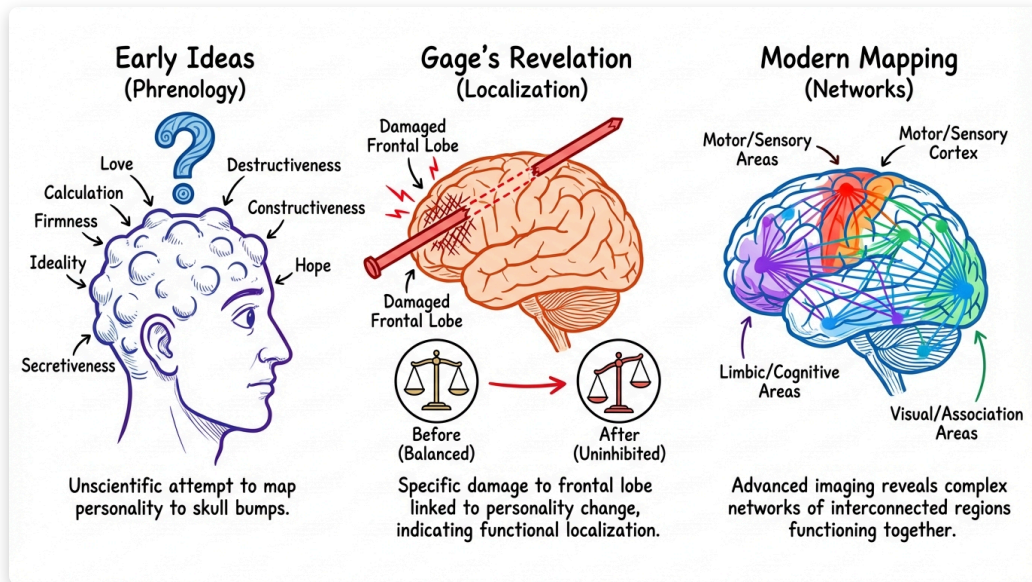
Early Ideas
(Phrenology)

Love
Destructiveness
Calculation
Constructiveness
Firmness
Ideality
Hope
Secretiveness

Unscientific attempt to map personality to skull bumps.

Gage's Revelation
(Localization)

Damaged Frontal Lobe
Damaged Frontal Lobe

Before (Balanced)
After (Uninhibited)

Specific damage to frontal lobe linked to personality change, indicating functional localization.

Modern Mapping
(Networks)

Motor/Sensory Areas
Motor/Sensory Cortex
Limbic/Cognitive Areas
Visual/Association Areas

Advanced imaging reveals complex networks of interconnected regions functioning together.